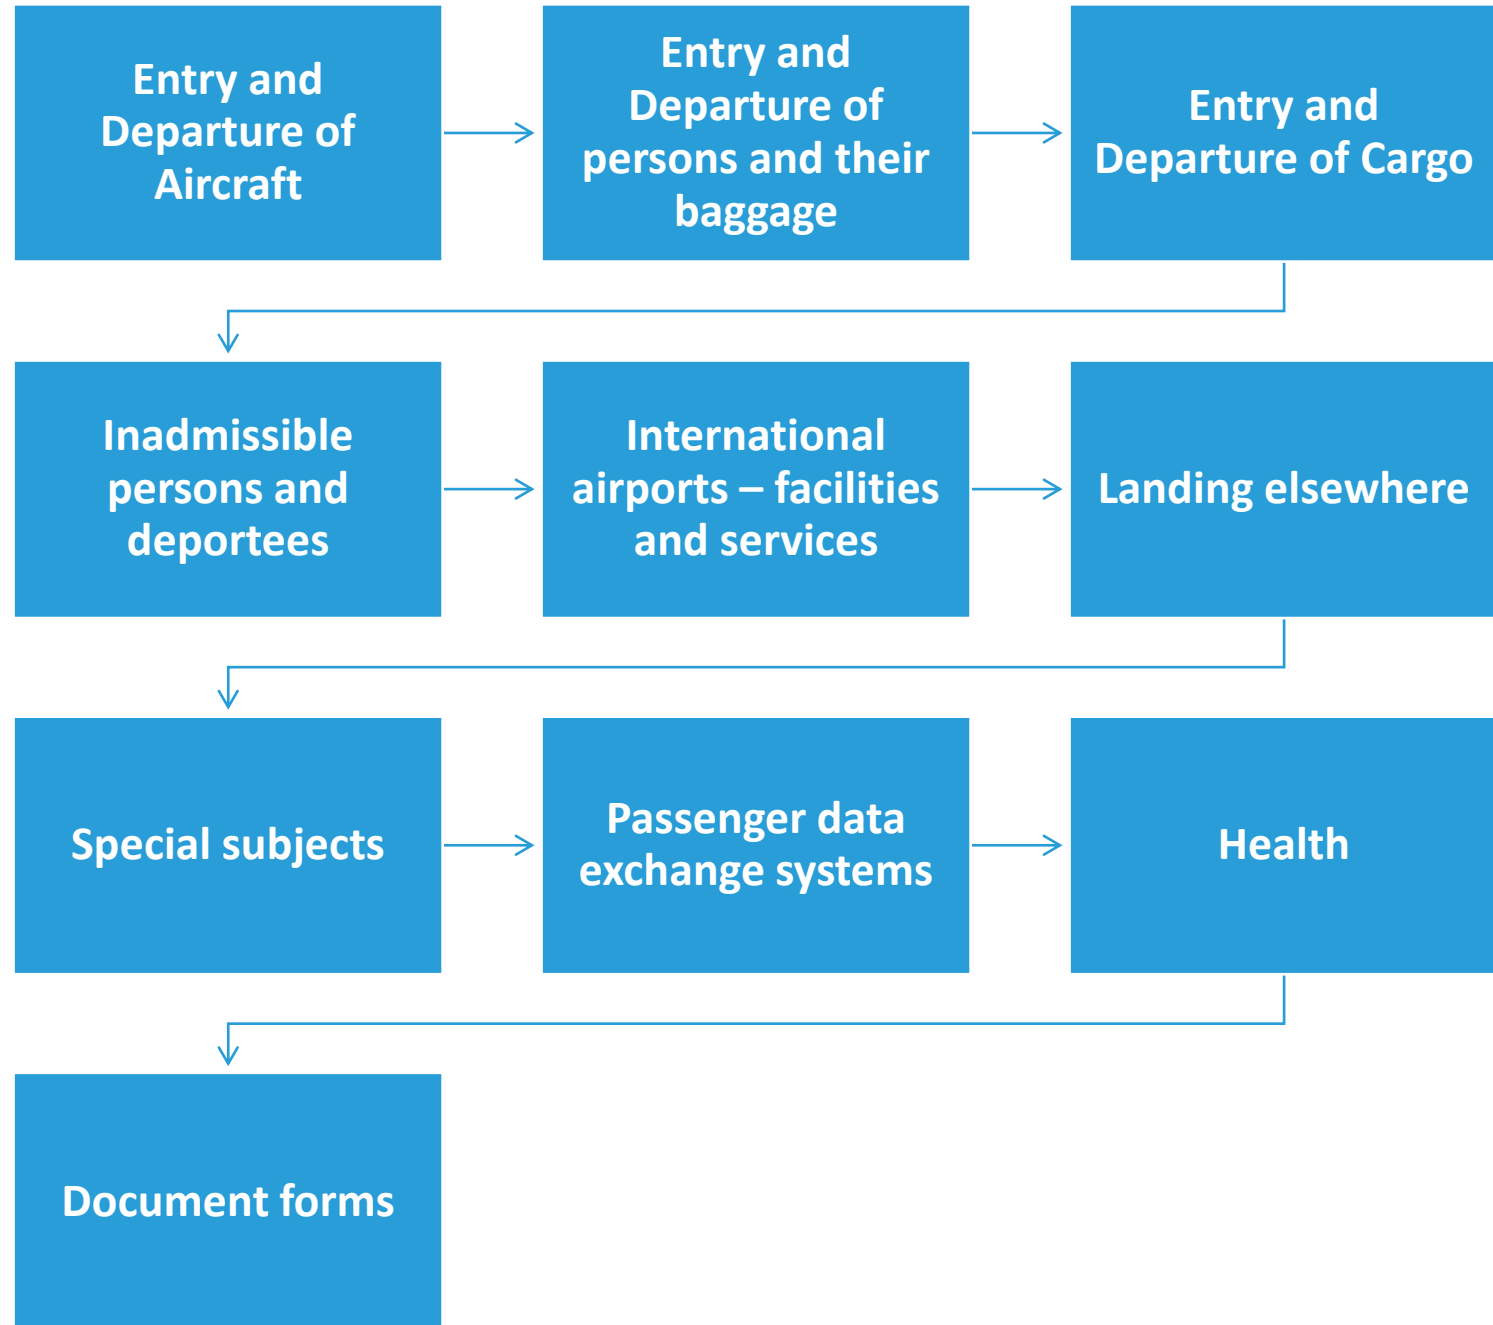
Entry and Departure of Aircraft

Entry and Departure of persons and their baggage

Entry and Departure of Cargo

Inadmissible persons and deportees

International airports – facilities and services

Landing elsewhere

Special subjects

Passenger data exchange systems

Health

Document forms